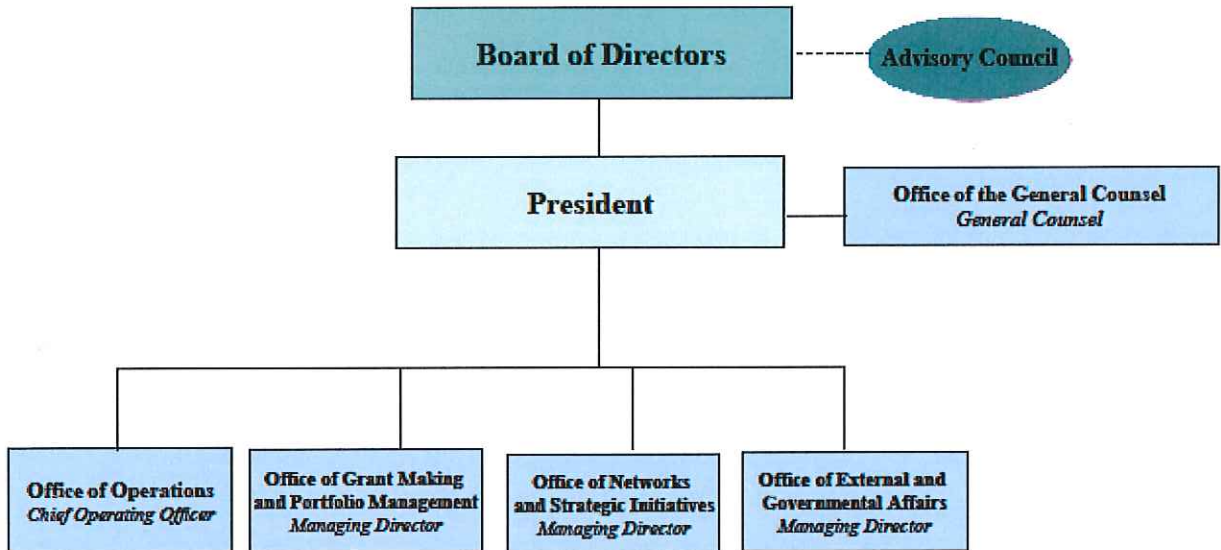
Board of Directors

Advisory Council

President

Office of the General Counsel
*General Counsel*

Office of Operations
*Chief Operating Officer*

Office of Grant Making and Portfolio Management
*Managing Director*

Office of Networks and Strategic Initiatives
*Managing Director*

Office of External and Governmental Affairs
*Managing Director*